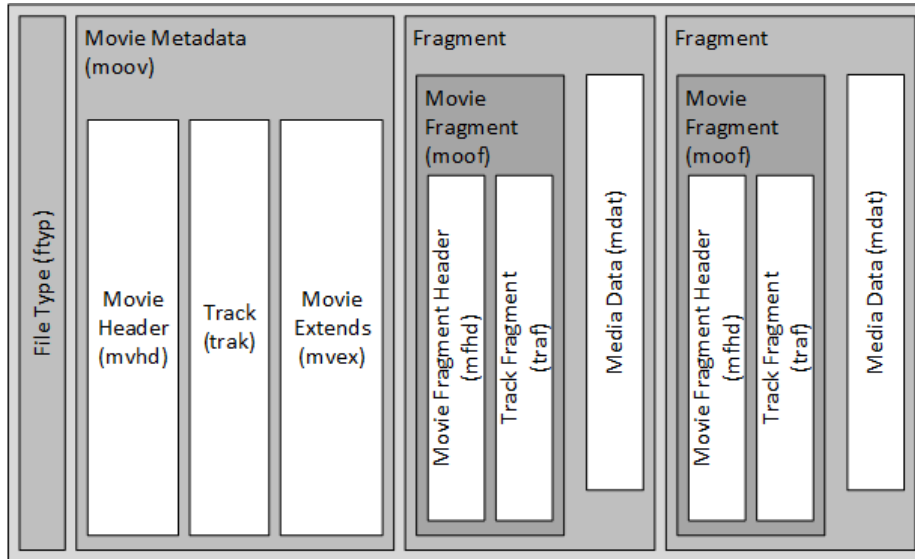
File Type (ftyp)

Movie Metadata (moov)

Movie Header (mvhd)

Track (trak)

Movie Extends (mvex)

Fragment

Movie Fragment (moof)

Movie Fragment Header (mfhd)

Track Fragment (traf)

Media Data (mdat)

Fragment

Movie Fragment (moof)

Movie Fragment Header (mfhd)

Track Fragment (traf)

Media Data (mdat)